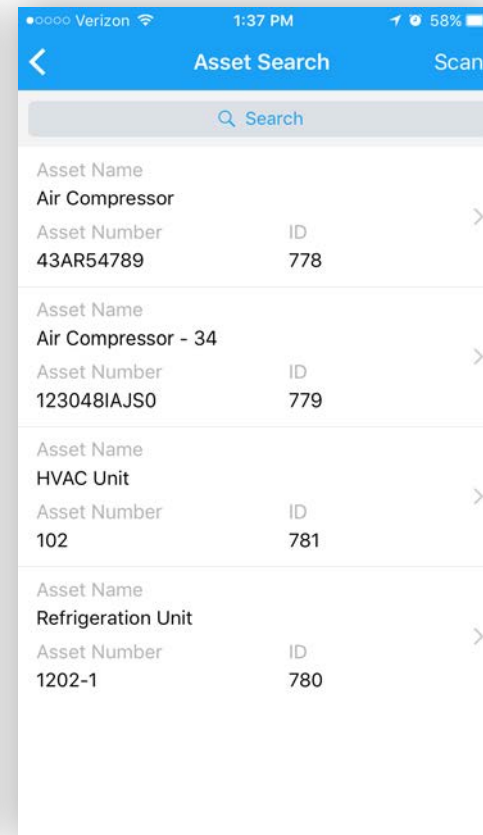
Verizon 1:37 PM 58%

Asset Search Scan

Search

Asset Name
Air Compressor
Asset Number ID
43AR54789 778

Asset Name
Air Compressor - 34
Asset Number ID
123048IAJS0 779

Asset Name
HVAC Unit
Asset Number ID
102 781

Asset Name
Refrigeration Unit
Asset Number ID
1202-1 780